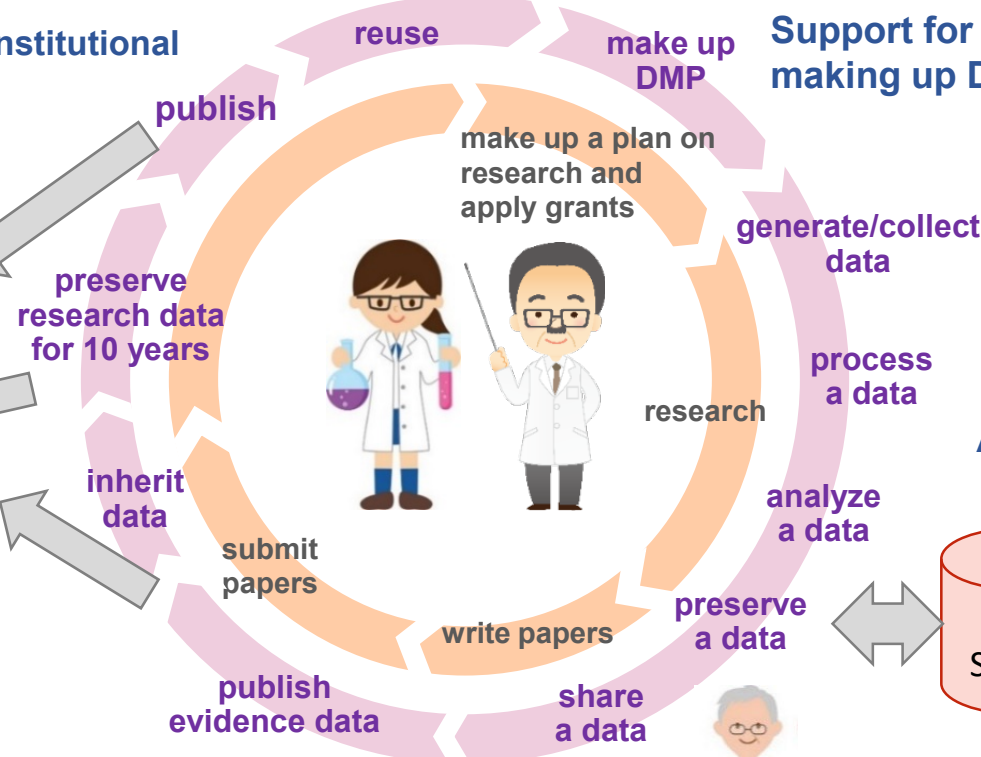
nstitutional

reuse

make up DMP

Support for making up D

publish

make up a plan on research and apply grants

generate/collect data

preserve research data for 10 years

process a data

research

inherit data

analyze a data

submit papers

preserve a data

write papers

publish evidence data

share a data

S